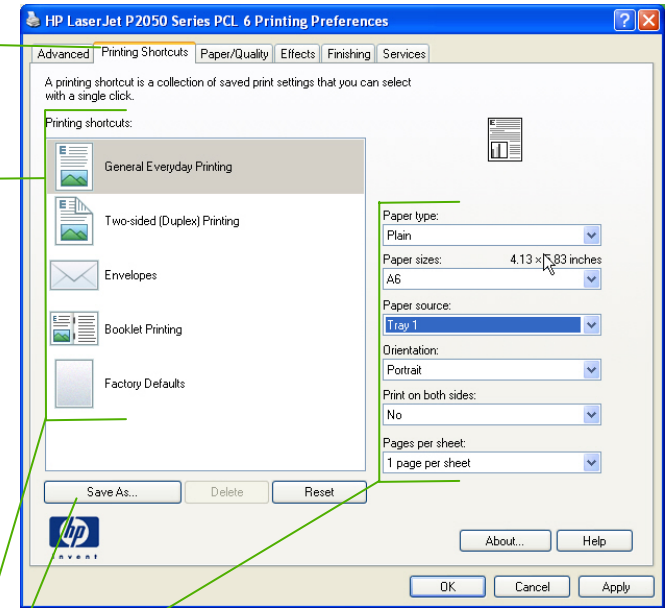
HP LaserJet P2050 Series PCL 6 Printing Preferences

Advanced | Printing Shortcuts | Paper/Quality | Effects | Finishing | Services

A printing shortcut is a collection of saved print settings that you can select with a single click.

Printing shortcuts:

General Everyday Printing

Two-sided (Duplex) Printing

Envelopes

Booklet Printing

Factory Defaults

Paper type:
Plain

Paper sizes: 4.13 × 5.83 inches
A6

Paper source:
Tray 1

Orientation:
Portrait

Print on both sides:
No

Pages per sheet:
1 page per sheet

Save As... | Delete | Reset

hp invent

About... | Help

OK | Cancel | Apply